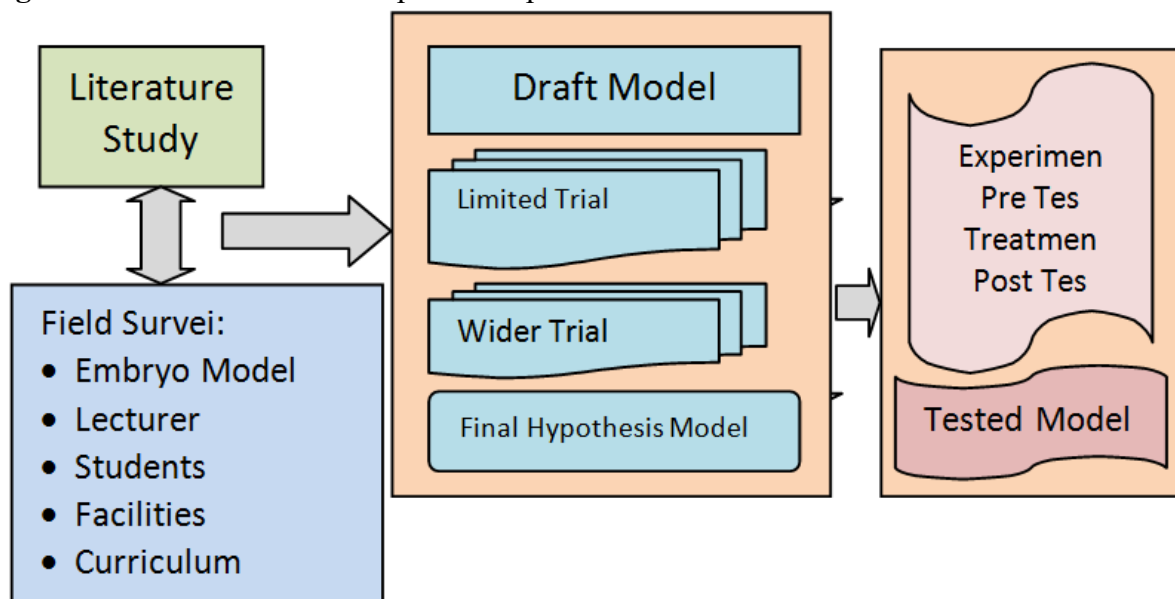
Literature Study

Field Survei:
- Embryo Model
- Lecturer
- Students
- Facilities
- Curriculum

Draft Model

Limited Trial

Wider Trial

Final Hypothesis Model

Experimen
Pre Tes
Treatmen
Post Tes

Tested Model